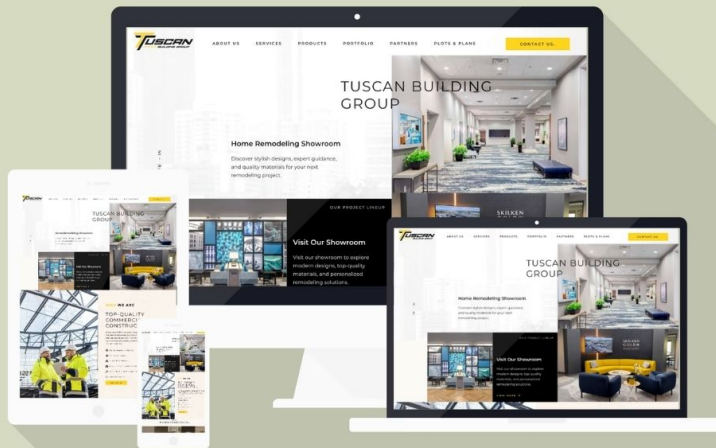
TUSCAN BUILDING GROUP

ABOUT US SERVICES PRODUCTS PORTFOLIO PARTNERS PLOTS & PLANS CONTACT US

TUSCAN BUILDING GROUP

Home Remodeling Showroom

Discover stylish designs, expert guidance, and quality materials for your next remodeling project.

OUR PROJECT LINEUP

Visit Our Showroom

Visit our showroom to explore modern designs, top-quality materials, and personalized remodeling solutions.

SKILKEN

TUSCAN

TUSCAN BUILDING GROUP

Home Remodeling Showroom

Visit Our Showroom

WE ARE

TOP-QUALITY COMMERCIAL CONSTRUC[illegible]

TUSCAN

ABOUT US SERVICES PRODUCTS PORTFOLIO PARTNERS PLOTS & PLANS CONTACT US

TUSCAN BUILDING GROUP

Home Remodeling Showroom

Discover stylish designs, expert guidance, and quality materials for your next remodeling project.

OUR PROJECT LINEUP

Visit Our Showroom

Visit our showroom to explore modern designs, top-quality materials, and personalized remodeling solutions.

SKILKEN